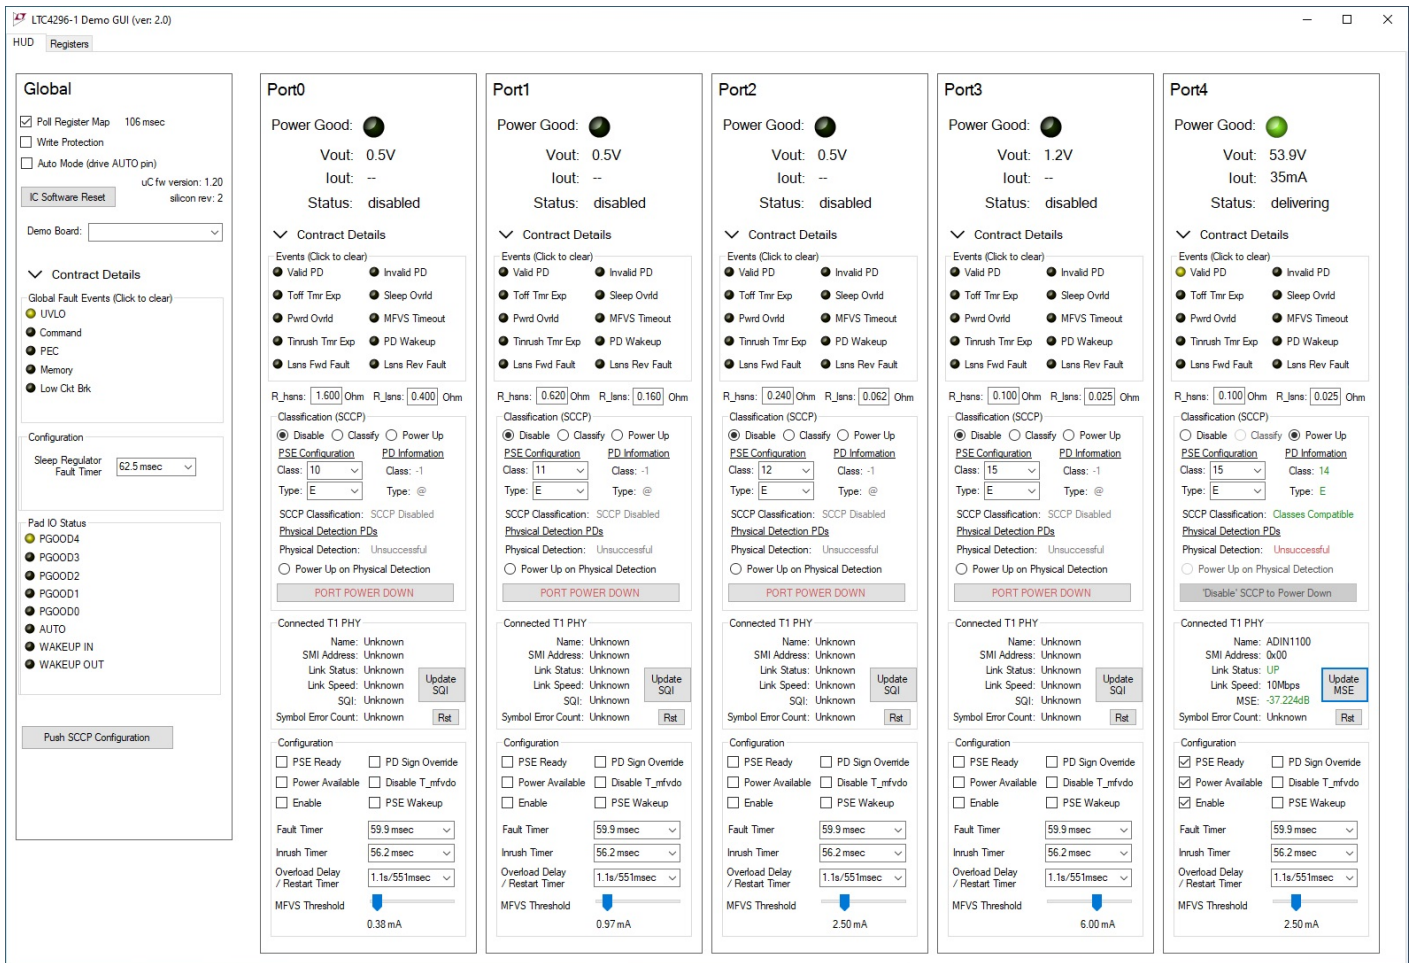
LTC4296-1 Demo GUI (ver: 2.0)

HUD Registers

Global

Poll Register Map 106 msec
Write Protection
Auto Mode (drive AUTO pin)
uC fw version: 1.20
IC Software Reset
silicon rev: 2

Demo Board:

Contract Details

Global Fault Events (Click to clear)
UVLO
Command
PEC
Memory
Low Ckt Brk

Configuration
Sleep Regulator Fault Timer 62.5 msec

Pad IO Status
PGOOD4
PGOOD3
PGOOD2
PGOOD1
PGOOD0
AUTO
WAKEUP IN
WAKEUP OUT

Push SCCP Configuration

Port0

Power Good:
Vout: 0.5V
Iout: --
Status: disabled

Contract Details

Events (Click to clear)
Valid PD Invalid PD
Toff Tmr Exp Sleep Ovrld
Pwrd Ovrld MFVS Timeout
Tinrush Tmr Exp PD Wakeup
Lsns Fwd Fault Lsns Rev Fault

R_hsns: 1.600 Ohm R_lsns: 0.400 Ohm

Classification (SCCP)
Disable Classify Power Up
PSE Configuration PD Information
Class: 10 Class: -1
Type: E Type: @
SCCP Classification: SCCP Disabled
Physical Detection PDs
Physical Detection: Unsuccessful
Power Up on Physical Detection
PORT POWER DOWN

Connected T1 PHY
Name: Unknown
SMI Address: Unknown
Link Status: Unknown
Link Speed: Unknown
SQI: Unknown
Update SQI
Symbol Error Count: Unknown Rst

Configuration
PSE Ready PD Sign Override
Power Available Disable T_mfvdo
Enable PSE Wakeup
Fault Timer 59.9 msec
Inrush Timer 56.2 msec
Overload Delay / Restart Timer 1.1s/551msec
MFVS Threshold
0.38 mA

Port1

Power Good:
Vout: 0.5V
Iout: --
Status: disabled

Contract Details

Events (Click to clear)
Valid PD Invalid PD
Toff Tmr Exp Sleep Ovrld
Pwrd Ovrld MFVS Timeout
Tinrush Tmr Exp PD Wakeup
Lsns Fwd Fault Lsns Rev Fault

R_hsns: 0.620 Ohm R_lsns: 0.160 Ohm

Classification (SCCP)
Disable Classify Power Up
PSE Configuration PD Information
Class: 11 Class: -1
Type: E Type: @
SCCP Classification: SCCP Disabled
Physical Detection PDs
Physical Detection: Unsuccessful
Power Up on Physical Detection
PORT POWER DOWN

Connected T1 PHY
Name: Unknown
SMI Address: Unknown
Link Status: Unknown
Link Speed: Unknown
SQI: Unknown
Update SQI
Symbol Error Count: Unknown Rst

Configuration
PSE Ready PD Sign Override
Power Available Disable T_mfvdo
Enable PSE Wakeup
Fault Timer 59.9 msec
Inrush Timer 56.2 msec
Overload Delay / Restart Timer 1.1s/551msec
MFVS Threshold
0.97 mA

Port2

Power Good:
Vout: 0.5V
Iout: --
Status: disabled

Contract Details

Events (Click to clear)
Valid PD Invalid PD
Toff Tmr Exp Sleep Ovrld
Pwrd Ovrld MFVS Timeout
Tinrush Tmr Exp PD Wakeup
Lsns Fwd Fault Lsns Rev Fault

R_hsns: 0.240 Ohm R_lsns: 0.062 Ohm

Classification (SCCP)
Disable Classify Power Up
PSE Configuration PD Information
Class: 12 Class: -1
Type: E Type: @
SCCP Classification: SCCP Disabled
Physical Detection PDs
Physical Detection: Unsuccessful
Power Up on Physical Detection
PORT POWER DOWN

Connected T1 PHY
Name: Unknown
SMI Address: Unknown
Link Status: Unknown
Link Speed: Unknown
SQI: Unknown
Update SQI
Symbol Error Count: Unknown Rst

Configuration
PSE Ready PD Sign Override
Power Available Disable T_mfvdo
Enable PSE Wakeup
Fault Timer 59.9 msec
Inrush Timer 56.2 msec
Overload Delay / Restart Timer 1.1s/551msec
MFVS Threshold
2.50 mA

Port3

Power Good:
Vout: 1.2V
Iout: --
Status: disabled

Contract Details

Events (Click to clear)
Valid PD Invalid PD
Toff Tmr Exp Sleep Ovrld
Pwrd Ovrld MFVS Timeout
Tinrush Tmr Exp PD Wakeup
Lsns Fwd Fault Lsns Rev Fault

R_hsns: 0.100 Ohm R_lsns: 0.025 Ohm

Classification (SCCP)
Disable Classify Power Up
PSE Configuration PD Information
Class: 15 Class: -1
Type: E Type: @
SCCP Classification: SCCP Disabled
Physical Detection PDs
Physical Detection: Unsuccessful
Power Up on Physical Detection
PORT POWER DOWN

Connected T1 PHY
Name: Unknown
SMI Address: Unknown
Link Status: Unknown
Link Speed: Unknown
SQI: Unknown
Update SQI
Symbol Error Count: Unknown Rst

Configuration
PSE Ready PD Sign Override
Power Available Disable T_mfvdo
Enable PSE Wakeup
Fault Timer 59.9 msec
Inrush Timer 56.2 msec
Overload Delay / Restart Timer 1.1s/551msec
MFVS Threshold
6.00 mA

Port4

Power Good:
Vout: 53.9V
Iout: 35mA
Status: delivering

Contract Details

Events (Click to clear)
Valid PD Invalid PD
Toff Tmr Exp Sleep Ovrld
Pwrd Ovrld MFVS Timeout
Tinrush Tmr Exp PD Wakeup
Lsns Fwd Fault Lsns Rev Fault

R_hsns: 0.100 Ohm R_lsns: 0.025 Ohm

Classification (SCCP)
Disable Classify Power Up
PSE Configuration PD Information
Class: 15 Class: 14
Type: E Type: E
SCCP Classification: Classes Compatible
Physical Detection PDs
Physical Detection: Unsuccessful
Power Up on Physical Detection
'Disable' SCCP to Power Down

Connected T1 PHY
Name: ADIN1100
SMI Address: 0x00
Link Status: UP
Link Speed: 10Mbps
MSE: -37.224dB
Update MSE
Symbol Error Count: Unknown Rst

Configuration
PSE Ready PD Sign Override
Power Available Disable T_mfvdo
Enable PSE Wakeup
Fault Timer 59.9 msec
Inrush Timer 56.2 msec
Overload Delay / Restart Timer 1.1s/551msec
MFVS Threshold
2.50 mA